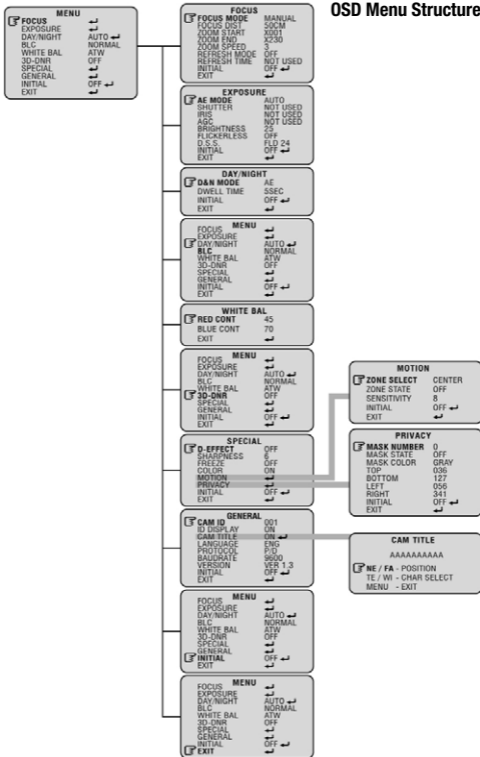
OSD Menu Structure

MENU
FOCUS ↵
EXPOSURE ↵
DAY/NIGHT AUTO ↵
BLC NORMAL
WHITE BAL ATW
3D-DNR OFF
SPECIAL ↵
GENERAL ↵
INITIAL OFF ↵
EXIT

FOCUS
FOCUS MODE MANUAL
FOCUS DIST 50CM
ZOOM START X001
ZOOM END X230
ZOOM SPEED 3
REFRESH MODE OFF
REFRESH TIME NOT USED
INITIAL OFF ↵
EXIT ↵

EXPOSURE
AE MODE AUTO
SHUTTER NOT USED
IRIS NOT USED
AGC NOT USED
BRIGHTNESS 25
FLICKERLESS OFF
D.S.S. FLD 24
INITIAL OFF ↵
EXIT ↵

DAY/NIGHT
D&N MODE AE
DWELL TIME 5SEC
INITIAL OFF ↵
EXIT ↵

MENU
FOCUS ↵
EXPOSURE ↵
DAY/NIGHT AUTO ↵
BLC NORMAL
WHITE BAL ATW
3D-DNR OFF
SPECIAL ↵
GENERAL ↵
INITIAL OFF ↵
EXIT

WHITE BAL
RED CONT 45
BLUE CONT 70
EXIT ↵

MENU
FOCUS ↵
EXPOSURE ↵
DAY/NIGHT AUTO ↵
BLC NORMAL
WHITE BAL ATW
3D-DNR OFF
SPECIAL ↵
GENERAL ↵
INITIAL OFF ↵
EXIT ↵

MOTION
ZONE SELECT CENTER
ZONE STATE OFF
SENSITIVITY 8
INITIAL OFF ↵
EXIT ↵

SPECIAL
D-EFFECT OFF
SHARPNESS 6
FREEZE OFF
COLOR ON
MOTION ↵
PRIVACY ↵
INITIAL OFF ↵
EXIT ↵

PRIVACY
MASK NUMBER 0
MASK STATE OFF
MASK COLOR GRAY
TOP 036
BOTTOM 127
LEFT 056
RIGHT 341
INITIAL OFF ↵
EXIT ↵

GENERAL
CAM ID 001
ID DISPLAY ON
CAM TITLE ON ↵
LANGUAGE ENG
PROTOCOL P/D
BAUDRATE 9600
VERSION VER 1.3
INITIAL OFF ↵
EXIT ↵

CAM TITLE
AAAAAAAAAA
NE / FA - POSITION
TE / WI - CHAR SELECT
MENU - EXIT

MENU
FOCUS ↵
EXPOSURE ↵
DAY/NIGHT AUTO ↵
BLC NORMAL
WHITE BAL ATW
3D-DNR OFF
SPECIAL ↵
GENERAL ↵
INITIAL OFF ↵
EXIT

MENU
FOCUS ↵
EXPOSURE ↵
DAY/NIGHT AUTO ↵
BLC NORMAL
WHITE BAL ATW
3D-DNR OFF
SPECIAL ↵
GENERAL ↵
INITIAL OFF ↵
EXIT